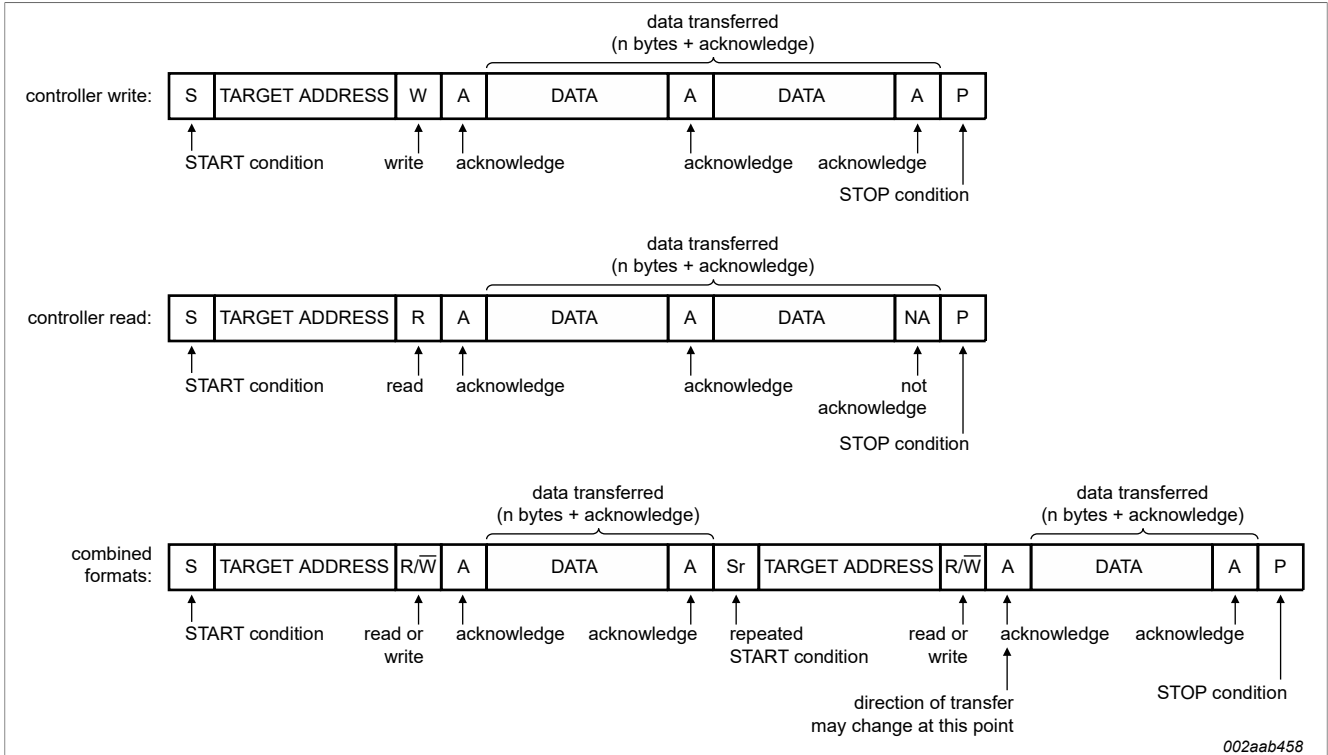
data transferred
(n bytes + acknowledge)

controller write:

| S | TARGET ADDRESS | W | A | DATA | A | DATA | A | P |
|---|---|---|---|---|---|---|---|---|

START condition
write
acknowledge
acknowledge
acknowledge
STOP condition

data transferred
(n bytes + acknowledge)

controller read:

| S | TARGET ADDRESS | R | A | DATA | A | DATA | NA | P |
|---|---|---|---|---|---|---|---|---|

START condition
read
acknowledge
acknowledge
not acknowledge
STOP condition

data transferred
(n bytes + acknowledge)

data transferred
(n bytes + acknowledge)

combined formats:

| S | TARGET ADDRESS | R/$\overline{W}$ | A | DATA | A | Sr | TARGET ADDRESS | R/$\overline{W}$ | A | DATA | A | P |
|---|---|---|---|---|---|---|---|---|---|---|---|---|

START condition
read or write
acknowledge
acknowledge
repeated START condition
read or write
acknowledge
acknowledge
direction of transfer may change at this point
STOP condition

002aab458